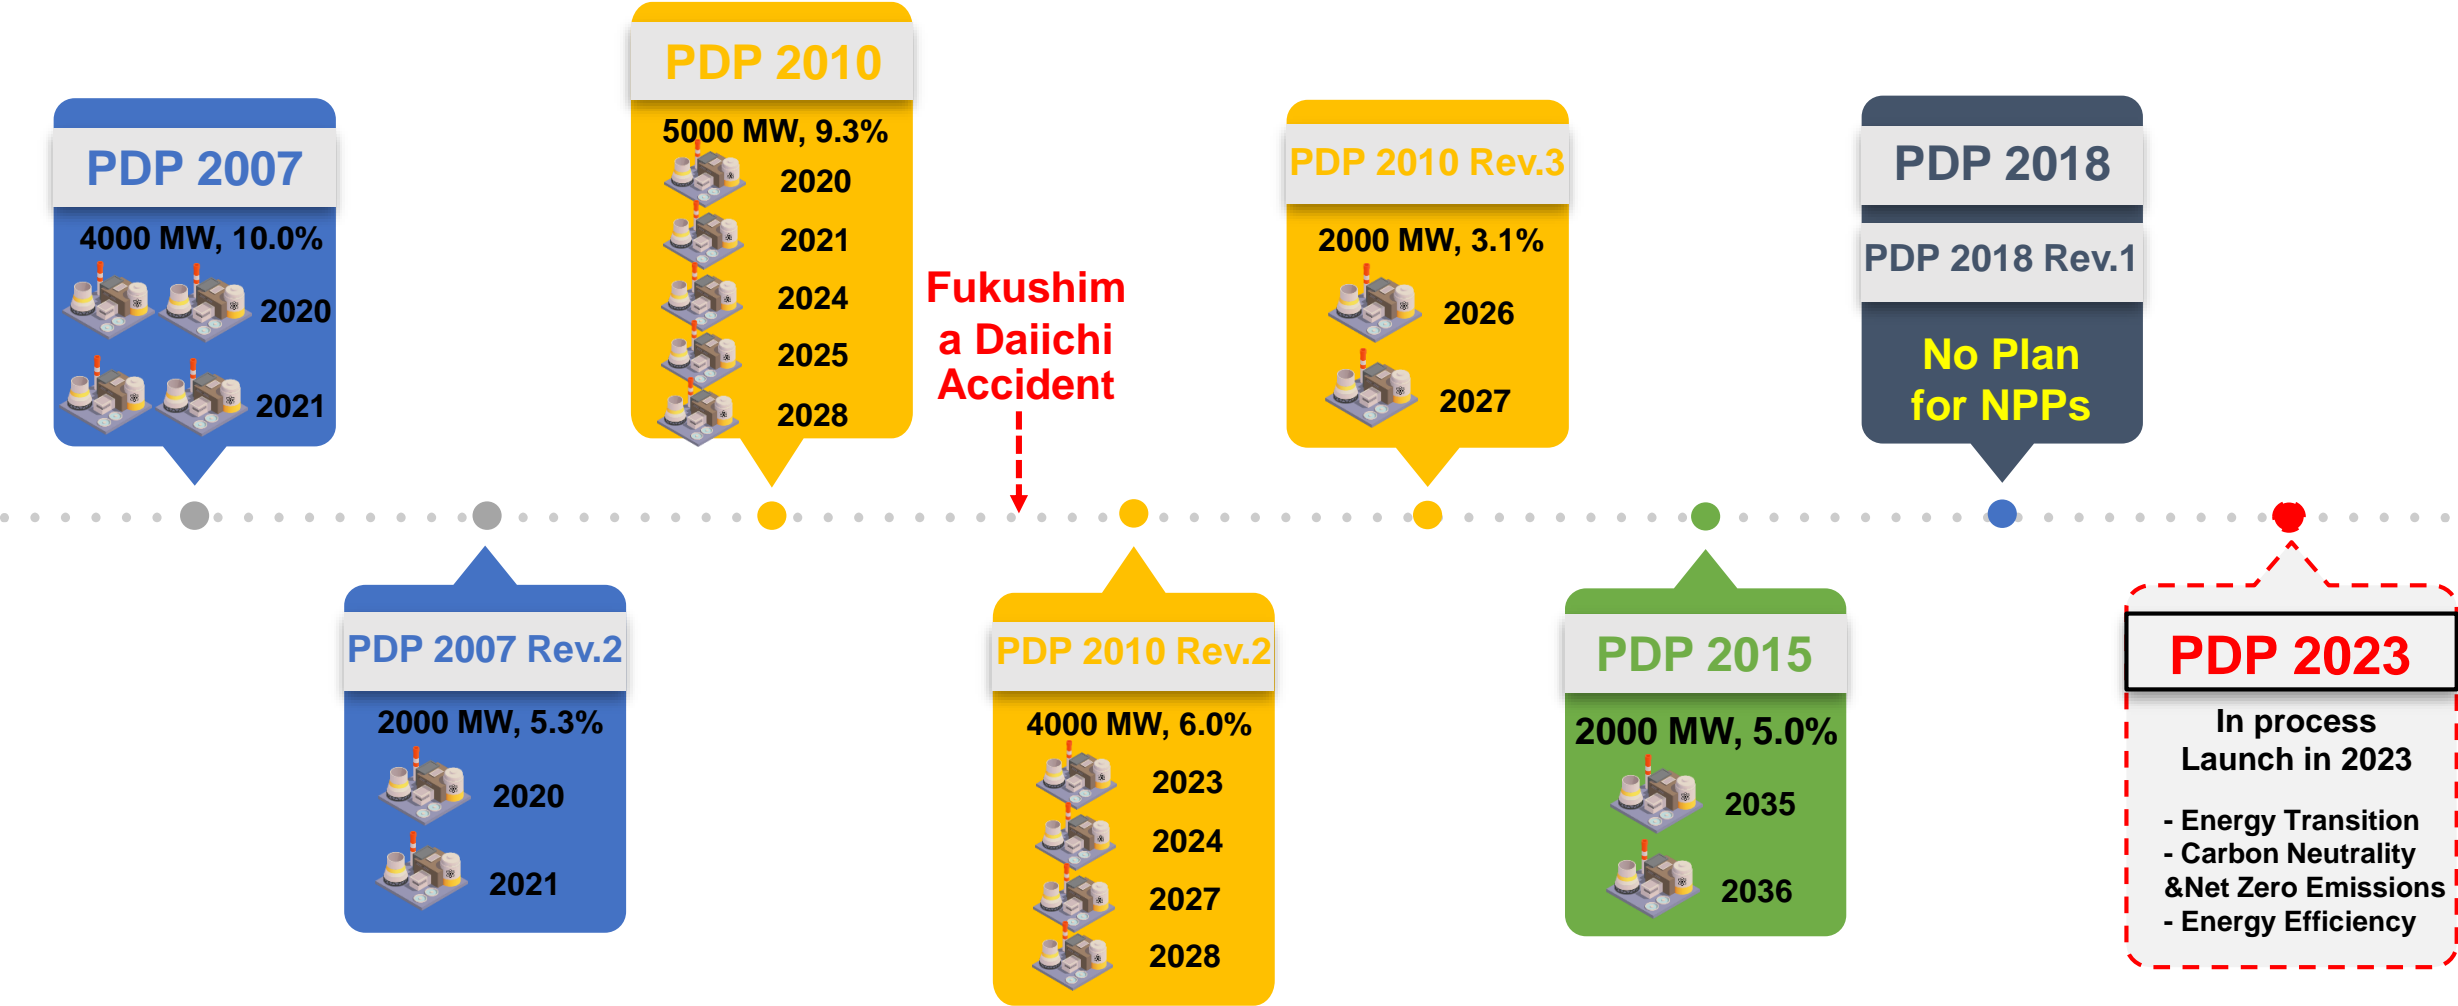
PDP 2007

4000 MW, 10.0%

2020

2021

PDP 2010

5000 MW, 9.3%

2020

2021

2024

2025

2028

Fukushima Daiichi Accident

PDP 2010 Rev.3

2000 MW, 3.1%

2026

2027

PDP 2018

PDP 2018 Rev.1

No Plan for NPPs

PDP 2007 Rev.2

2000 MW, 5.3%

2020

2021

PDP 2010 Rev.2

4000 MW, 6.0%

2023

2024

2027

2028

PDP 2015

2000 MW, 5.0%

2035

2036

PDP 2023

In process
Launch in 2023

- Energy Transition
- Carbon Neutrality &Net Zero Emissions
- Energy Efficiency